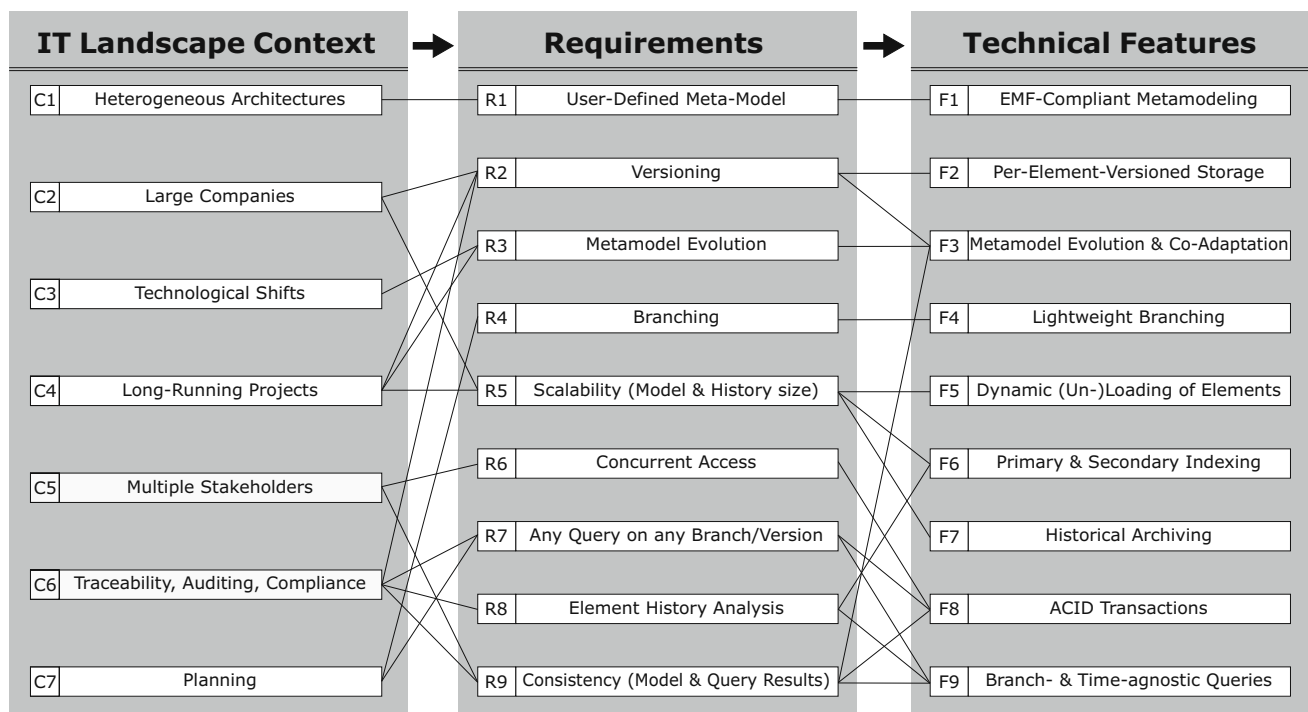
IT Landscape Context

C1 Heterogeneous Architectures

C2 Large Companies

C3 Technological Shifts

C4 Long-Running Projects

C5 Multiple Stakeholders

C6 Traceability, Auditing, Compliance

C7 Planning

Requirements

R1 User-Defined Meta-Model

R2 Versioning

R3 Metamodel Evolution

R4 Branching

R5 Scalability (Model & History size)

R6 Concurrent Access

R7 Any Query on any Branch/Version

R8 Element History Analysis

R9 Consistency (Model & Query Results)

Technical Features

F1 EMF-Compliant Metamodeling

F2 Per-Element-Versioned Storage

F3 Metamodel Evolution & Co-Adaptation

F4 Lightweight Branching

F5 Dynamic (Un-)Loading of Elements

F6 Primary & Secondary Indexing

F7 Historical Archiving

F8 ACID Transactions

F9 Branch- & Time-agnostic Queries